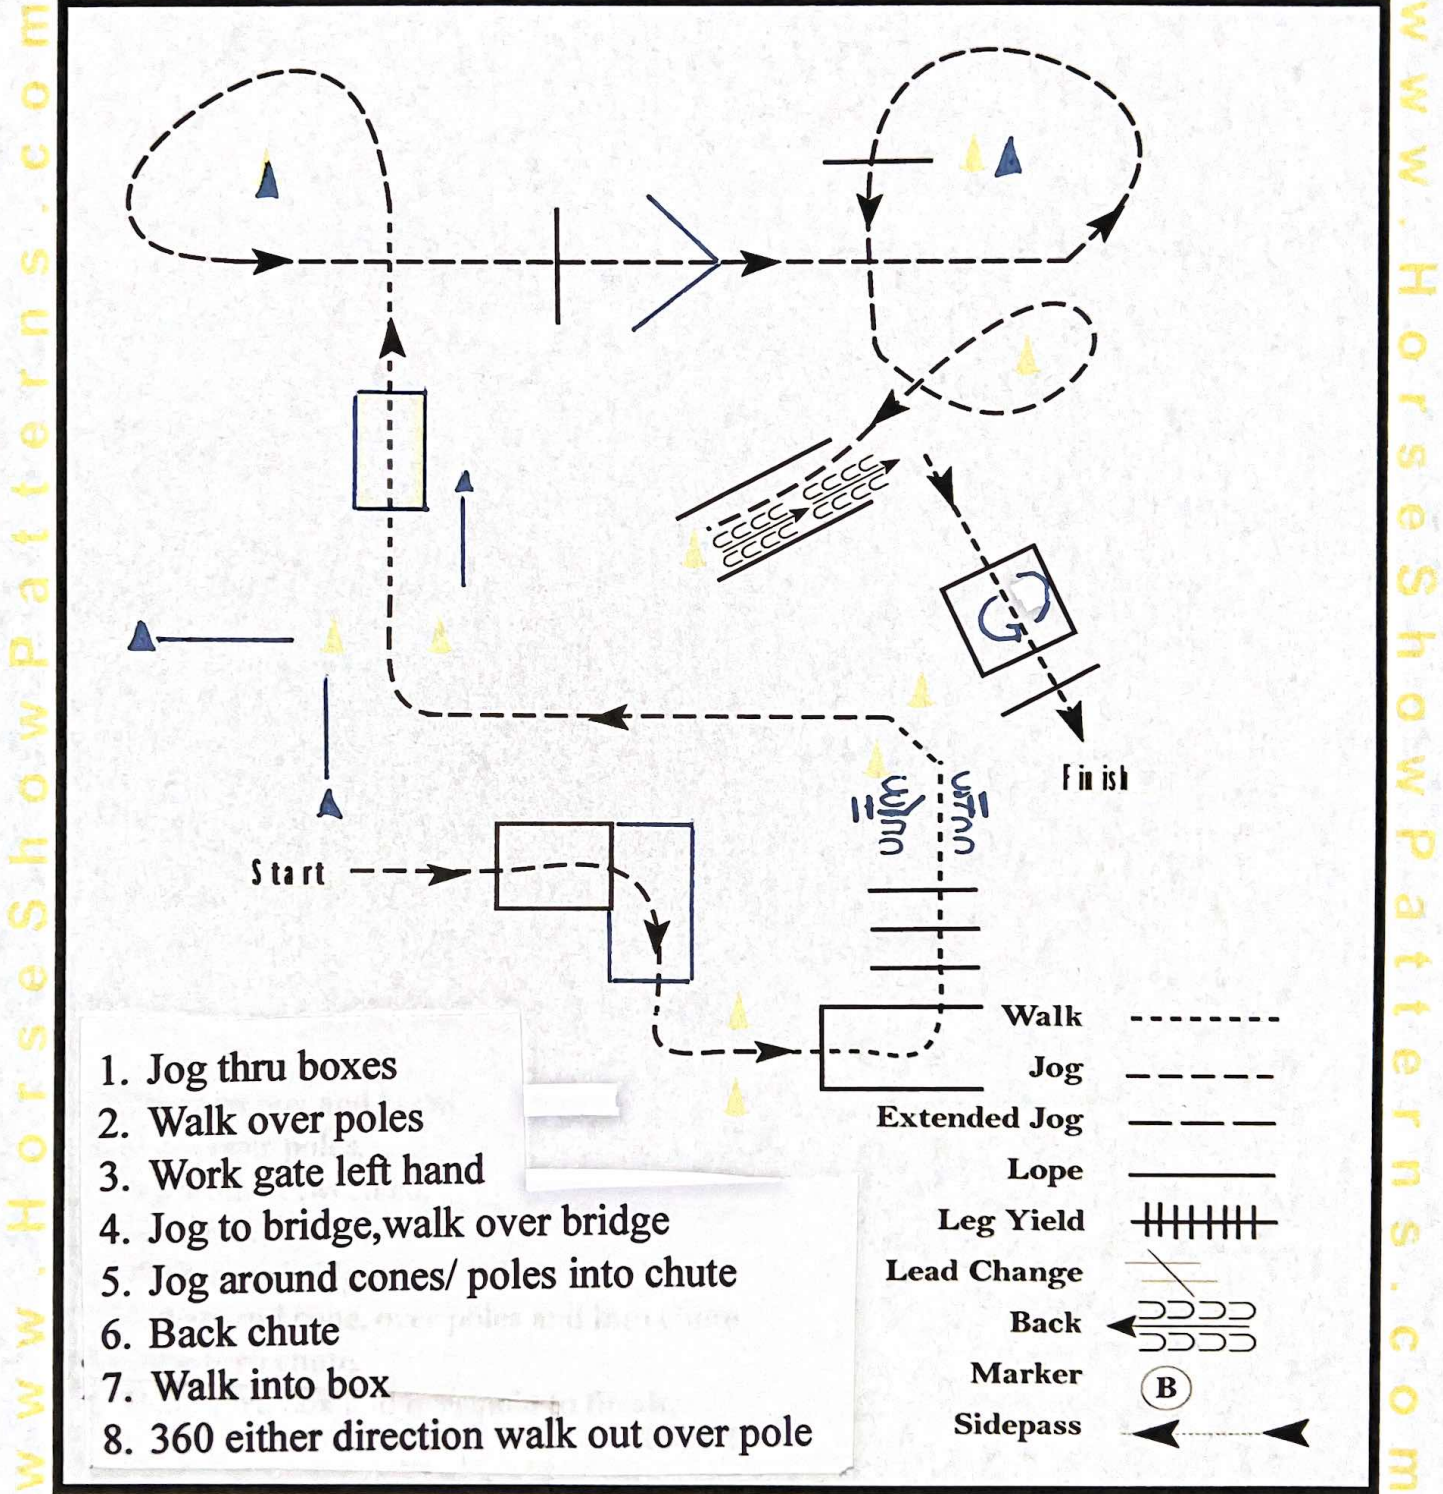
www.HorseShowPatterns.com

Start

Finish

1. Jog thru boxes
2. Walk over poles
3. Work gate left hand
4. Jog to bridge,walk over bridge
5. Jog around cones/ poles into chute
6. Back chute
7. Walk into box
8. 360 either direction walk out over pole

Walk
Jog
Extended Jog
Lope
Leg Yield
Lead Change
Back
Marker B
Sidepass

www.HorseShowPatterns.com